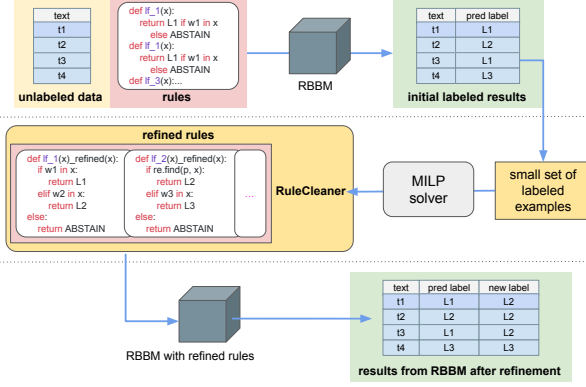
| text |
|---|
| t1 |
| t2 |
| t3 |
| t4 |

unlabeled data

def lf_1(x):
return L1 if w1 in x
else ABSTAIN
def lf_1(x):
return L1 if w1 in x
else ABSTAIN
def lf_3(x):...

rules

RBBM

| text | pred label |
|---|---|
| t1 | L1 |
| t2 | L2 |
| t3 | L1 |
| t4 | L3 |

initial labeled results

refined rules

def lf_1(x)_refined(x):
if w1 in x:
return L1
elif w2 in x:
return L2
else:
return ABSTAIN

def lf_2(x)_refined(x):
if re.find(p, x):
return L2
elif w3 in x:
return L3
else:
return ABSTAIN

...

RuleCleaner

MILP solver

small set of labeled examples

RBBM with refined rules

| text | pred label | new label |
|---|---|---|
| t1 | L1 | L2 |
| t2 | L2 | L2 |
| t3 | L1 | L2 |
| t4 | L3 | L3 |

results from RBBM after refinement